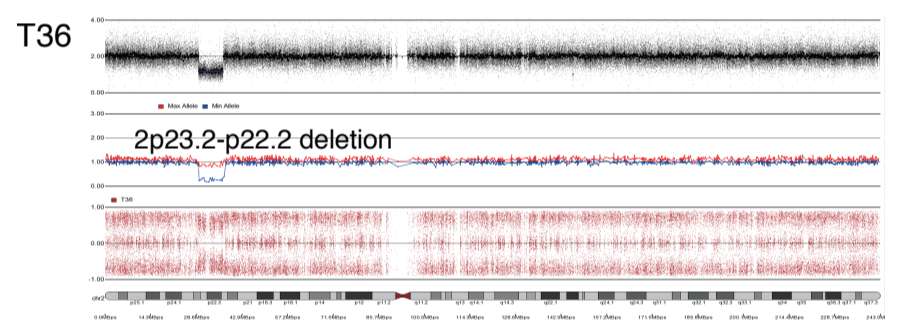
T36

4.00
2.00
0.00

Max Allele Min Allele

3.00
2.00
2p23.2-p22.2 deletion
1.00
0.00

T36
1.00
0.00
-1.00

chr2 p25.1 p24.1 p22.3 p21 p16.3 p16.1 p14 p12 p11.2 q11.2 q13 q14.1 q14.3 q22.1 q24.1 q24.3 q31.1 q32.1 q32.3 q33.1 q34 q35 q36.3 q37.1 q37.3

0.0Mbps 14.3Mbps 28.6Mbps 42.9Mbps 57.2Mbps 71.5Mbps 85.7Mbps 100.0Mbps 114.3Mbps 128.6Mbps 142.9Mbps 157.2Mbps 171.5Mbps 185.8Mbps 200.1Mbps 214.4Mbps 228.7Mbps 243.0M